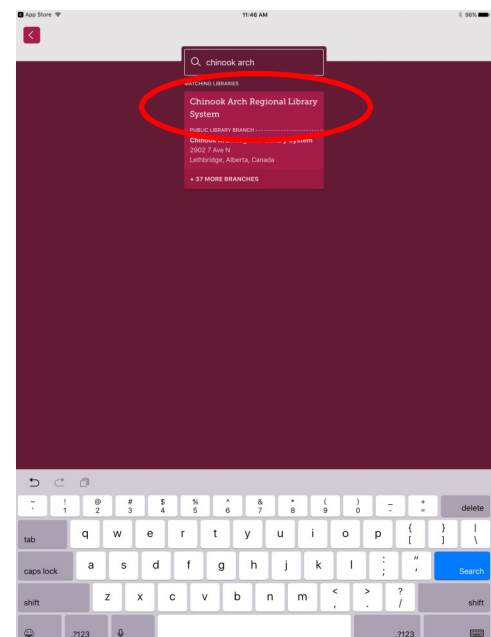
App Store
11:46 AM
96%

chinook arch

MATCHING LIBRARIES

Chinook Arch Regional Library System

PUBLIC LIBRARY BRANCH

Chinook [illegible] System
2902 7 Ave N
Lethbridge, Alberta, Canada

+ 37 MORE BRANCHES

~ ` ! 1 @ 2 # 3 $ 4 % 5 ^ 6 & 7 * 8 ( 9 ) 0 _ - + = delete
tab q w e r t y u i o p { [ } ] | \
caps lock a s d f g h j k l : ; " ' Search
shift z x c v b n m < , > . ? / shift
.?123 .?123